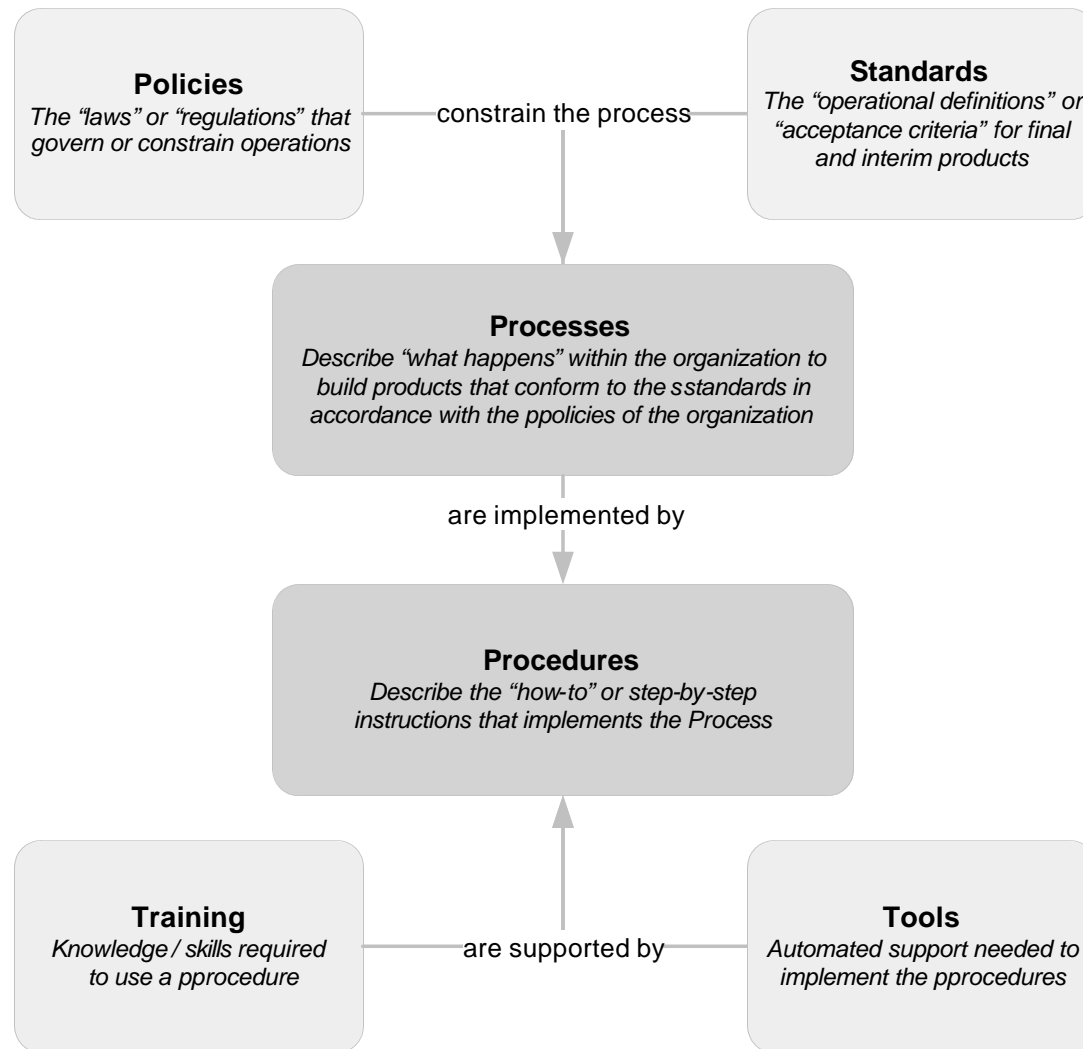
**Policies**
*The "laws" or "regulations" that govern or constrain operations*

constrain the process

**Standards**
*The "operational definitions" or "acceptance criteria" for final and interim products*

**Processes**
*Describe "what happens" within the organization to build products that conform to the sstandards in accordance with the ppolicies of the organization*

are implemented by

**Procedures**
*Describe the "how-to" or step-by-step instructions that implements the Process*

**Training**
*Knowledge / skills required to use a pprocedure*

are supported by

**Tools**
*Automated support needed to implement the pprocedures*